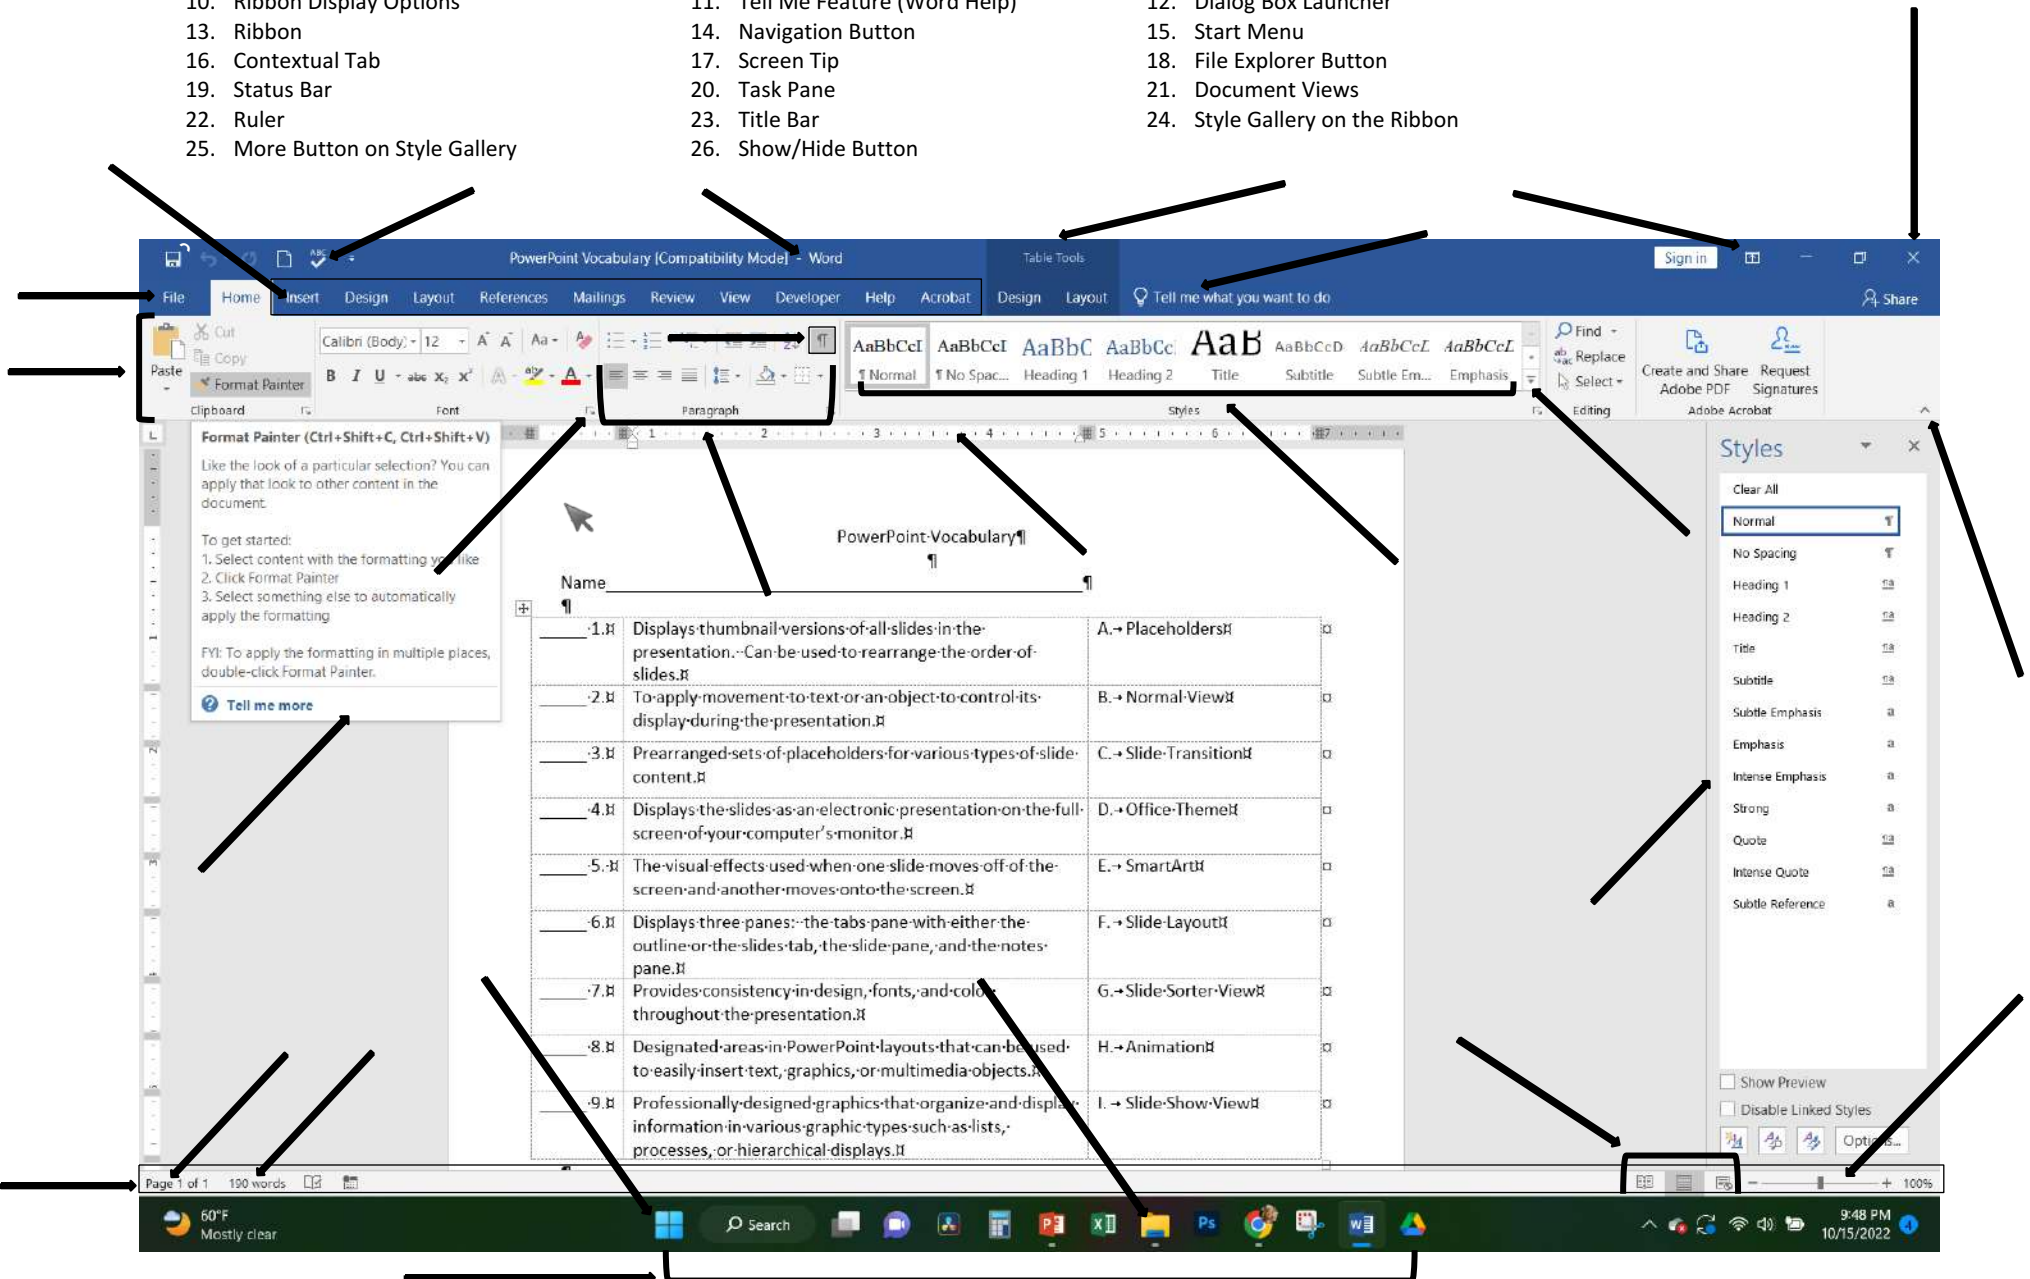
10. Ribbon Display Options
11. Tell Me Feature (Word Help)
12. Dialog Box Launcher
13. Ribbon
14. Navigation Button
15. Start Menu
16. Contextual Tab
17. Screen Tip
18. File Explorer Button
19. Status Bar
20. Task Pane
21. Document Views
22. Ruler
23. Title Bar
24. Style Gallery on the Ribbon
25. More Button on Style Gallery
26. Show/Hide Button

PowerPoint Vocabulary [Compatibility Mode] - Word
Table Tools
Sign in
File Home Insert Design Layout References Mailings Review View Developer Help Acrobat Design Layout Tell me what you want to do Share

Cut Copy Paste Format Painter Clipboard
Calibri (Body) 12 Font
Paragraph
AaBbCcI Normal AaBbCcI No Spac... AaBbC Heading 1 AaBbCc Heading 2 AaB Title AaBbCcD Subtitle AaBbCcL Subtle Em... AaBbCcL Emphasis
Styles
Find Replace Select Editing
Create and Share Adobe PDF Request Signatures Adobe Acrobat

Format Painter (Ctrl+Shift+C, Ctrl+Shift+V)
Like the look of a particular selection? You can apply that look to other content in the document.
To get started:
1. Select content with the formatting you like
2. Click Format Painter
3. Select something else to automatically apply the formatting
FYI: To apply the formatting in multiple places, double-click Format Painter.
Tell me more

PowerPoint Vocabulary¶
Name

| | | |
|---|---|---|
| ____1. | Displays thumbnail versions of all slides in the presentation. Can be used to rearrange the order of slides. | A. Placeholders |
| ____2. | To apply movement to text or an object to control its display during the presentation. | B. Normal View |
| ____3. | Prearranged sets of placeholders for various types of slide content. | C. Slide Transition |
| ____4. | Displays the slides as an electronic presentation on the full screen of your computer's monitor. | D. Office Theme |
| ____5. | The visual effects used when one slide moves off of the screen and another moves onto the screen. | E. SmartArt |
| ____6. | Displays three panes: the tabs pane with either the outline or the slides tab, the slide pane, and the notes pane. | F. Slide Layout |
| ____7. | Provides consistency in design, fonts, and color throughout the presentation. | G. Slide Sorter View |
| ____8. | Designated areas in PowerPoint layouts that can be used to easily insert text, graphics, or multimedia objects. | H. Animation |
| ____9. | Professionally designed graphics that organize and display information in various graphic types such as lists, processes, or hierarchical displays. | I. Slide Show View |

Styles
Clear All
Normal
No Spacing
Heading 1
Heading 2
Title
Subtitle
Subtle Emphasis
Emphasis
Intense Emphasis
Strong
Quote
Intense Quote
Subtle Reference
Show Preview
Disable Linked Styles
Options...

Page 1 of 1 190 words
100%
60°F Mostly clear
Search
9:48 PM 10/15/2022